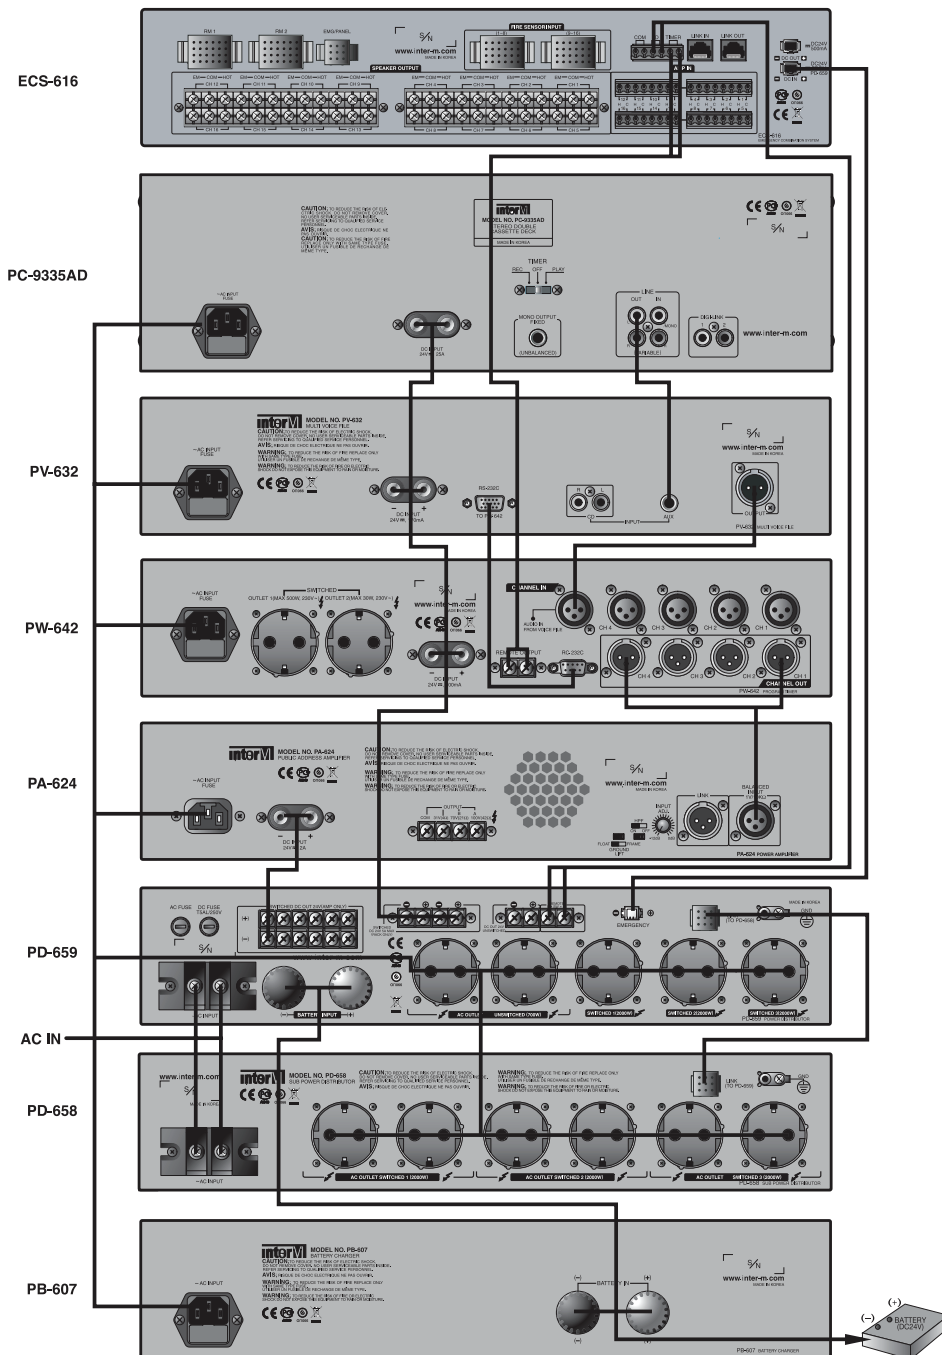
ECS-616

RM-1 RM-2 EMG/PANEL

S/N www.inter-m.com

FIRE SENSOR INPUT

SPEAKER OUTPUT

COM TIMER LINK IN LINK OUT

DC24V DC OUT DC24V DC IN

CH 16 CH 15 CH 14 CH 13 CH 9 CH 8 CH 7 CH 6 CH 5

EMG COM HOT

PC-9335AD

inter M MODEL NO. PC-9335AD STEREO DOUBLE CASSETTE DECK

CAUTION AVIS

~AC INPUT FUSE

DC INPUT 24V 2.5A

TIMER REC OFF PLAY

MONO OUTPUT FIXED (UNBALANCED)

LINE OUT IN

MONO (VARIABLE)

DECK-LINK

www.inter-m.com

S/N

PV-632

inter M MODEL NO. PV-632 MULTI VOICE FILE

CAUTION WARNING

~AC INPUT FUSE

DC INPUT 24V 700mA

RS-232C TO PW-642

INPUT AUX

S/N www.inter-m.com

OUTPUT

PV-632 MULTI VOICE FILE

PW-642

~AC INPUT FUSE

SWITCHED

OUTLET 1(MAX 300W) 230V~ OUTLET 2(MAX 30W) 230V~

S/N www.inter-m.com

DC INPUT 24V 900mA

CHANNEL IN

AUDIO IN FROM VOICE FILE

CH 4 CH 3 CH 2 CH 1

REMOTE OUTPUT RS-232C

CH 4 CH 3 CH 2 CH 1

CHANNEL OUT

PW-642 PROGRAM TIMER

PA-624

inter M MODEL NO. PA-624 PUBLIC ADDRESS AMPLIFIER

CAUTION AVIS WARNING

~AC INPUT FUSE

DC INPUT 24V 2A

OUTPUT

S/N www.inter-m.com

INPUT ADJ.

LINK BALANCED INPUT

FLOAT GROUND LIFT

PA-624 POWER AMPLIFIER

PD-659

AC FUSE DC FUSE

SWITCHED DC OUT

S/N

EMERGENCY

(TO PD-658)

MADE IN KOREA

~AC INPUT

BATTERY INPUT

AC OUTLET UNSWITCHED (700W) SWITCHED 1(2000W) SWITCHED 2(2000W) SWITCHED 3(2000W)

PD-659 POWER DISTRIBUTOR

AC IN

PD-658

www.inter-m.com

S/N

inter M MODEL NO. PD-658 SUB POWER DISTRIBUTOR

CAUTION AVIS WARNING

LINK (TO PD-659) GND

~AC INPUT

AC OUTLET SWITCHED 1 (2000W) AC OUTLET SWITCHED 2 (2000W) AC OUTLET SWITCHED 3 (2000W)

PD-658 SUB POWER DISTRIBUTOR

PB-607

inter M MODEL NO. PB-607 BATTERY CHARGER

CAUTION AVIS WARNING

~AC INPUT

S/N www.inter-m.com

(-) BATTERY IN (+)

PB-607 BATTERY CHARGER

(+) (-) BATTERY (DC24V)